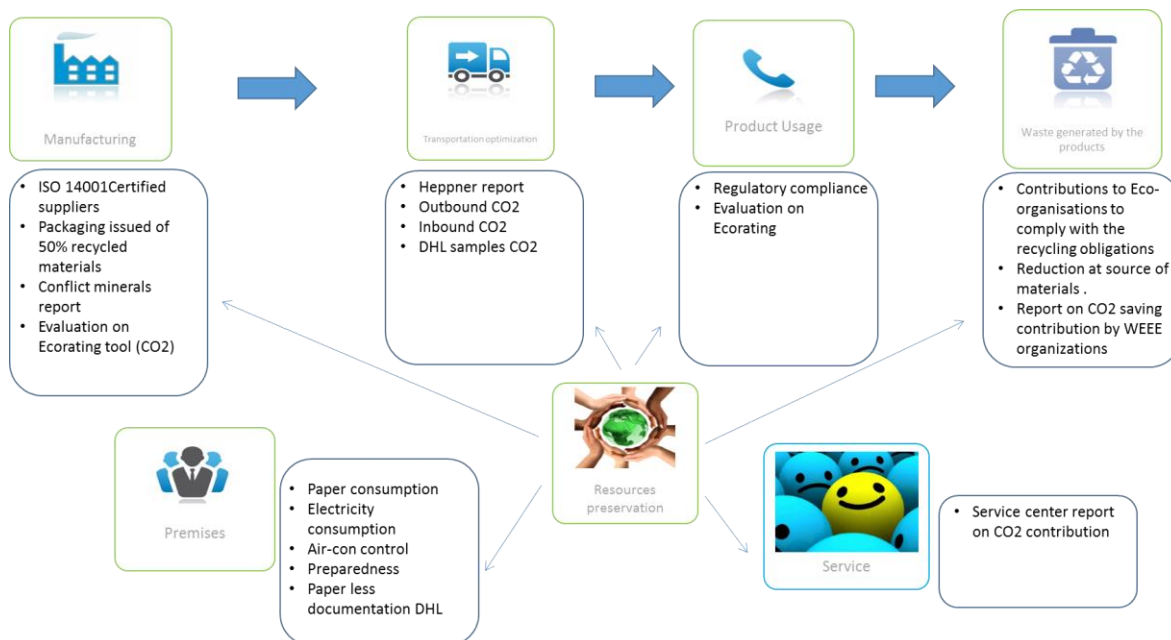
Manufacturing

- ISO 14001Certified suppliers
- Packaging issued of 50% recycled materials
- Conflict minerals report
- Evaluation on Ecorating tool (CO2)

Transportation optimization

- Heppner report
- Outbound CO2
- Inbound CO2
- DHL samples CO2

Product Usage

- Regulatory compliance
- Evaluation on Ecorating

Waste generated by the products

- Contributions to Eco-organisations to comply with the recycling obligations
- Reduction at source of materials .
- Report on CO2 saving contribution by WEEE organizations

Premises

- Paper consumption
- Electricity consumption
- Air-con control
- Preparedness
- Paper less documentation DHL

Resources preservation

Service

- Service center report on CO2 contribution